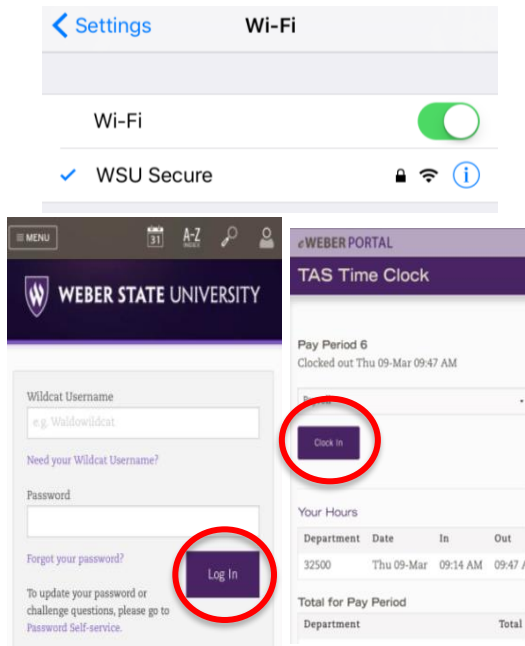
Settings Wi-Fi

Wi-Fi

WSU Secure

≡ MENU 31 A-Z INDEX

WEBER STATE UNIVERSITY

Wildcat Username

e.g. Waldowildcat

Need your Wildcat Username?

Password

Forgot your password?

Log In

To update your password or challenge questions, please go to Password Self-service.

eWEBER PORTAL

TAS Time Clock

Pay Period 6
Clocked out Thu 09-Mar 09:47 AM

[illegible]

Clock In

Your Hours

| Department | Date | In | Out |
|---|---|---|---|
| 32500 | Thu 09-Mar | 09:14 AM | 09:47 A |

Total for Pay Period

| Department | Total |
|---|---|